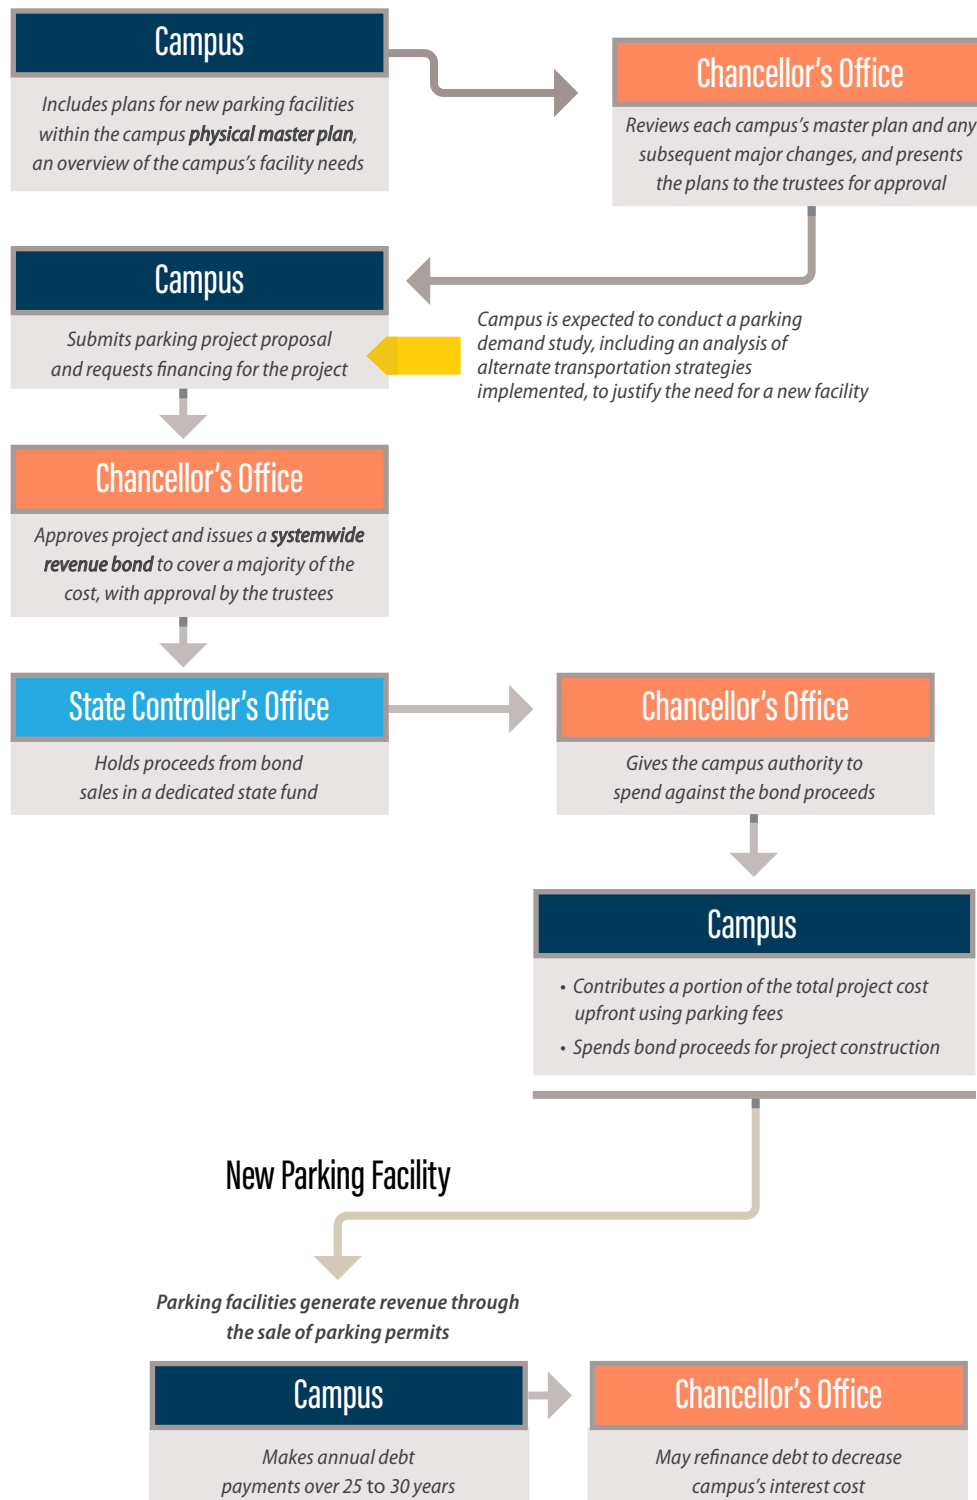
Campus

Includes plans for new parking facilities within the campus **physical master plan**, an overview of the campus's facility needs

Chancellor's Office

Reviews each campus's master plan and any subsequent major changes, and presents the plans to the trustees for approval

Campus

Submits parking project proposal and requests financing for the project

Campus is expected to conduct a parking demand study, including an analysis of alternate transportation strategies implemented, to justify the need for a new facility

Chancellor's Office

Approves project and issues a **systemwide revenue bond** to cover a majority of the cost, with approval by the trustees

State Controller's Office

Holds proceeds from bond sales in a dedicated state fund

Chancellor's Office

Gives the campus authority to spend against the bond proceeds

Campus

• Contributes a portion of the total project cost upfront using parking fees
• Spends bond proceeds for project construction

New Parking Facility

Parking facilities generate revenue through the sale of parking permits

Campus

Makes annual debt payments over 25 to 30 years

Chancellor's Office

May refinance debt to decrease campus's interest cost